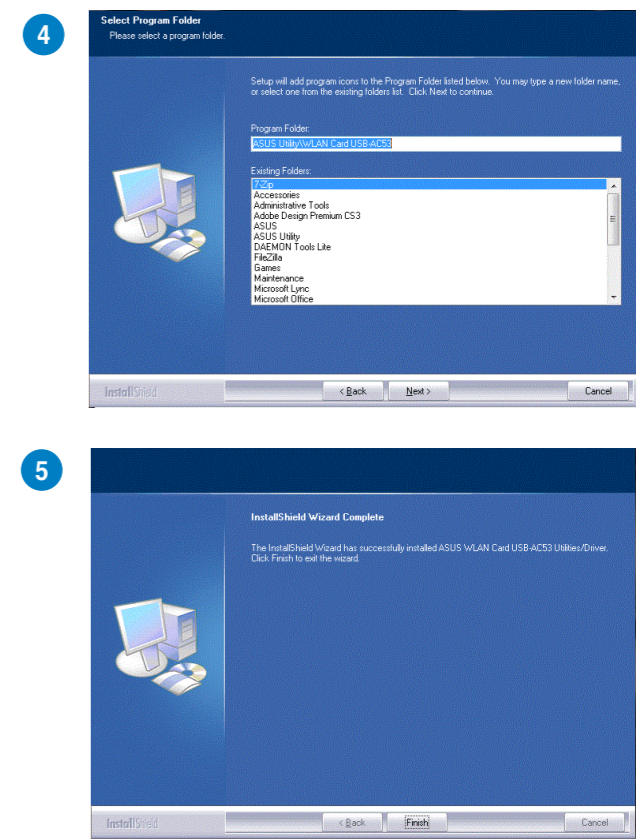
4

Select Program Folder
Please select a program folder.

Setup will add program icons to the Program Folder listed below. You may type a new folder name, or select one from the existing folders list. Click Next to continue.

Program Folder:
ASUS Utility\WLAN Card USB-AC53

Existing Folders:
7-Zip
Accessories
Administrative Tools
Adobe Design Premium CS3
ASUS
ASUS Utility
DAEMON Tools Lite
FileZilla
Games
Maintenance
Microsoft Lync
Microsoft Office

InstallShield

< Back
Next >
Cancel

5

InstallShield Wizard Complete

The InstallShield Wizard has successfully installed ASUS WLAN Card USB-AC53 Utilities/Driver. Click Finish to exit the wizard.

InstallShield

< Back
Finish
Cancel